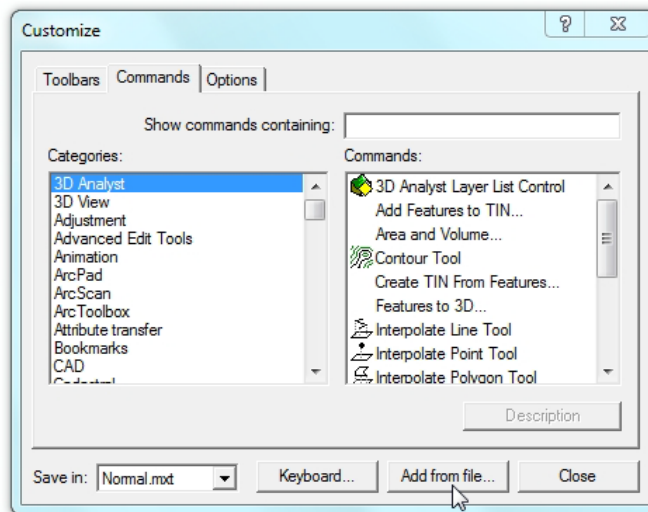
Customize

?

Toolbars | Commands | Options

Show commands containing:

Categories:

3D Analyst
3D View
Adjustment
Advanced Edit Tools
Animation
ArcPad
ArcScan
ArcToolbox
Attribute transfer
Bookmarks
CAD
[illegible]

Commands:

3D Analyst Layer List Control
Add Features to TIN...
Area and Volume...
Contour Tool
Create TIN From Features...
Features to 3D...
Interpolate Line Tool
Interpolate Point Tool
Interpolate Polygon Tool

Description

Save in: Normal.mxt

Keyboard...

Add from file...

Close